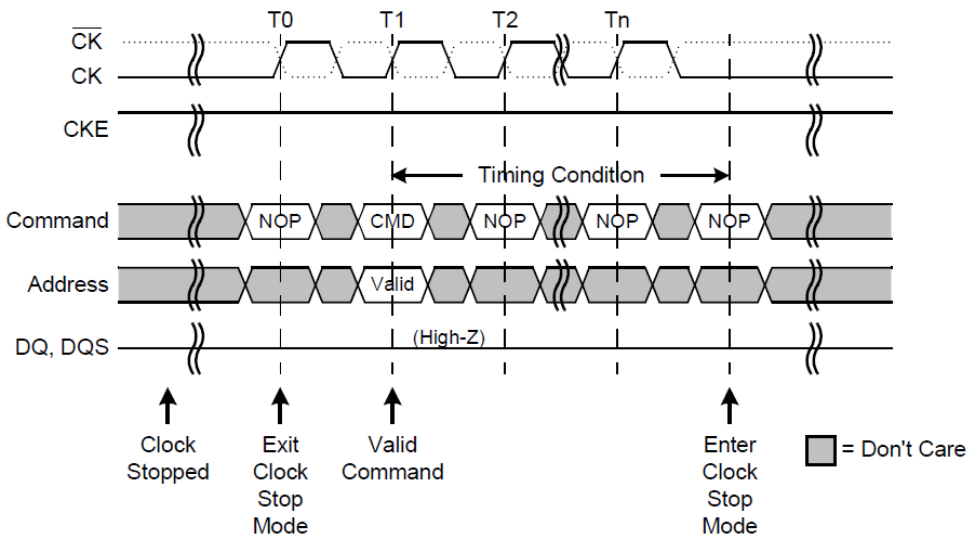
T0 T1 T2 Tn

$\overline{CK}$

CK

CKE

Timing Condition

Command NOP CMD NOP NOP NOP

Address Valid

DQ, DQS (High-Z)

Clock Stopped

Exit Clock Stop Mode

Valid Command

Enter Clock Stop Mode

= Don't Care